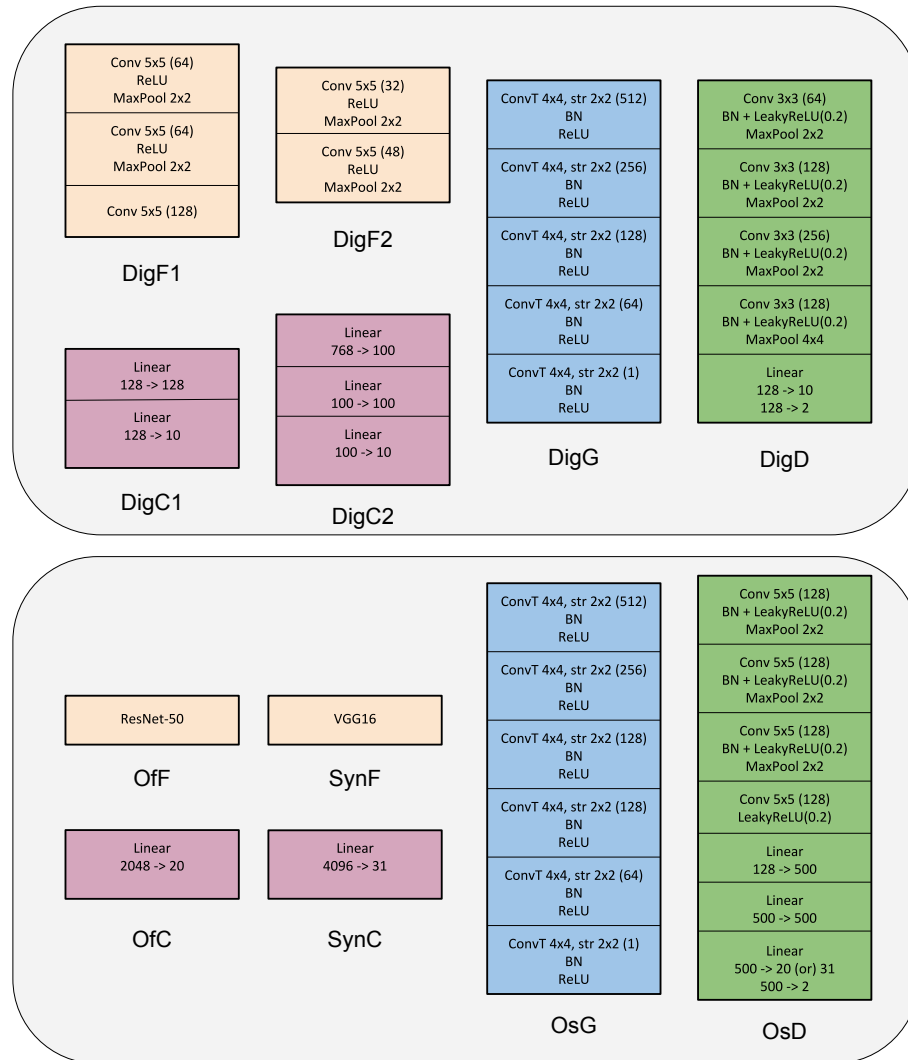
Conv 5x5 (64)
ReLU
MaxPool 2x2

Conv 5x5 (64)
ReLU
MaxPool 2x2

Conv 5x5 (128)

DigF1

Conv 5x5 (32)
ReLU
MaxPool 2x2

Conv 5x5 (48)
ReLU
MaxPool 2x2

DigF2

ConvT 4x4, str 2x2 (512)
BN
ReLU

ConvT 4x4, str 2x2 (256)
BN
ReLU

ConvT 4x4, str 2x2 (128)
BN
ReLU

ConvT 4x4, str 2x2 (64)
BN
ReLU

ConvT 4x4, str 2x2 (1)
BN
ReLU

DigG

Conv 3x3 (64)
BN + LeakyReLU(0.2)
MaxPool 2x2

Conv 3x3 (128)
BN + LeakyReLU(0.2)
MaxPool 2x2

Conv 3x3 (256)
BN + LeakyReLU(0.2)
MaxPool 2x2

Conv 3x3 (128)
BN + LeakyReLU(0.2)
MaxPool 4x4

Linear
128 -> 10
128 -> 2

DigD

Linear
128 -> 128

Linear
128 -> 10

DigC1

Linear
768 -> 100

Linear
100 -> 100

Linear
100 -> 10

DigC2

ResNet-50

OfF

VGG16

SynF

Linear
2048 -> 20

OfC

Linear
4096 -> 31

SynC

ConvT 4x4, str 2x2 (512)
BN
ReLU

ConvT 4x4, str 2x2 (256)
BN
ReLU

ConvT 4x4, str 2x2 (128)
BN
ReLU

ConvT 4x4, str 2x2 (128)
BN
ReLU

ConvT 4x4, str 2x2 (64)
BN
ReLU

ConvT 4x4, str 2x2 (1)
BN
ReLU

OsG

Conv 5x5 (128)
BN + LeakyReLU(0.2)
MaxPool 2x2

Conv 5x5 (128)
BN + LeakyReLU(0.2)
MaxPool 2x2

Conv 5x5 (128)
BN + LeakyReLU(0.2)
MaxPool 2x2

Conv 5x5 (128)
LeakyReLU(0.2)

Linear
128 -> 500

Linear
500 -> 500

Linear
500 -> 20 (or) 31
500 -> 2

OsD